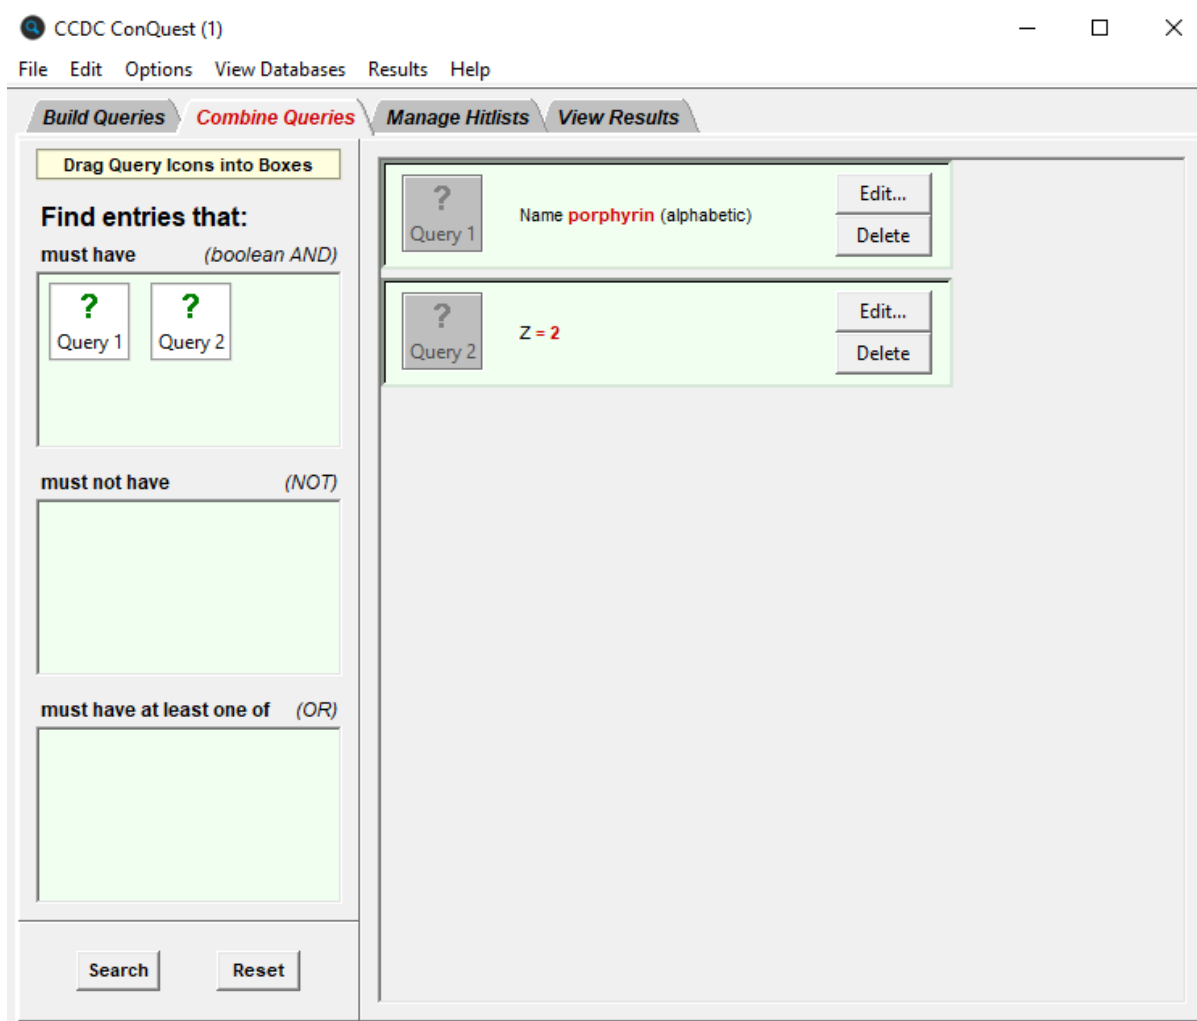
CCDC ConQuest (1)

File Edit Options View Databases Results Help

Build Queries Combine Queries Manage Hitlists View Results

Drag Query Icons into Boxes

Find entries that:

must have (boolean AND)

?
Query 1

?
Query 2

must not have (NOT)

must have at least one of (OR)

Search Reset

?
Query 1

Name porphyrin (alphabetic)

Edit...

Delete

?
Query 2

Z = 2

Edit...

Delete